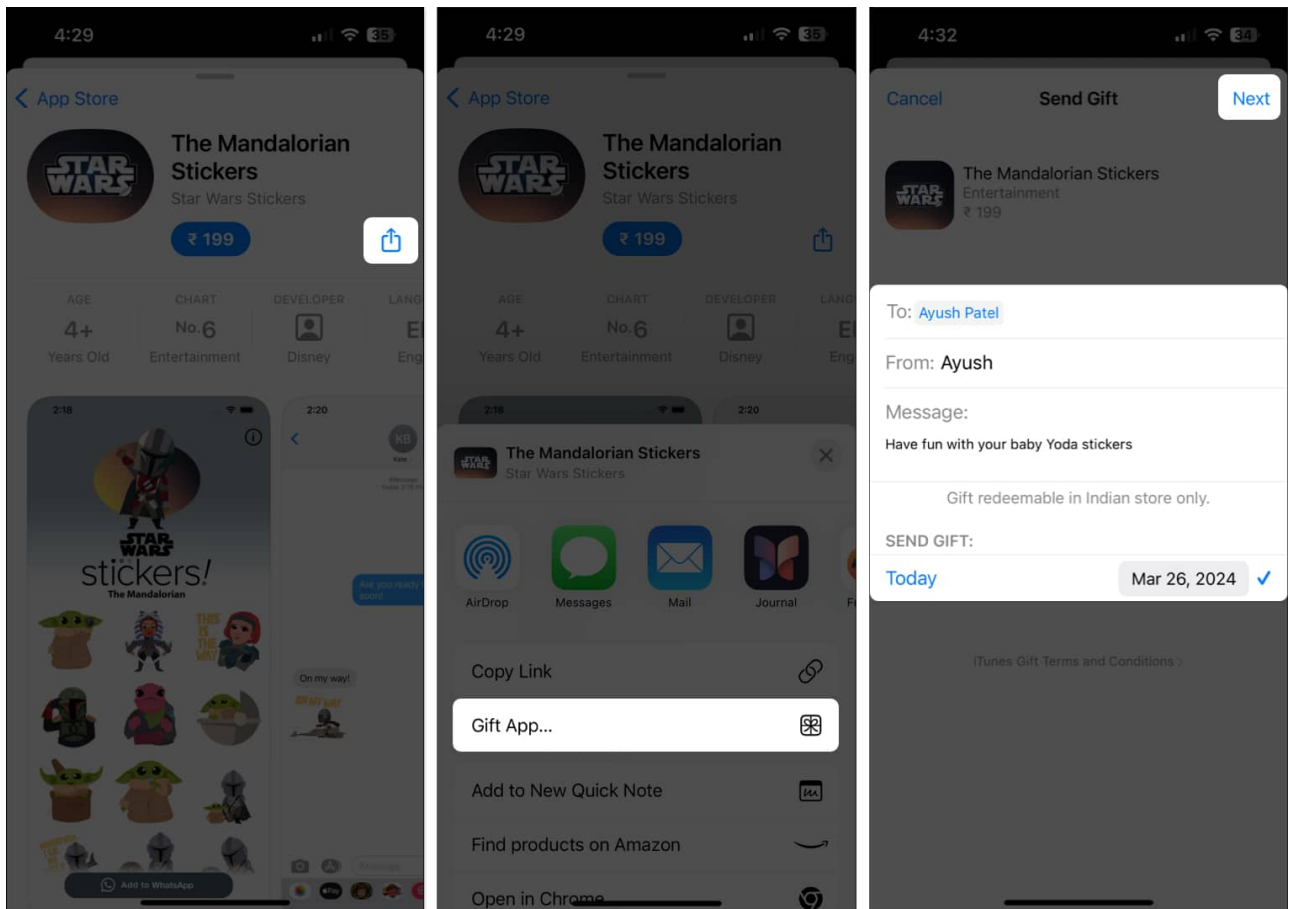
4:29 35

App Store

STAR WARS

The Mandalorian Stickers

Star Wars Stickers

₹ 199

AGE
4+
Years Old

CHART
No. 6
Entertainment

DEVELOPER
Disney

LANG
E
Eng

2:18

STAR WARS
stickers!
The Mandalorian

2:20

KB

Are you ready soon?

On my way!

Add to WhatsApp

4:29 35

App Store

The Mandalorian Stickers

Star Wars Stickers

₹ 199

AGE
4+
Years Old

CHART
No. 6
Entertainment

DEVELOPER
Disney

LANG
E
Eng

2:18

2:20

The Mandalorian Stickers

Star Wars Stickers

AirDrop

Messages

Mail

Journal

Fr

Copy Link

Gift App...

Add to New Quick Note

Find products on Amazon

Open in Chrome

4:32 34

Cancel

Send Gift

Next

The Mandalorian Stickers

Entertainment

₹ 199

To: Ayush Patel

From: Ayush

Message:

Have fun with your baby Yoda stickers

Gift redeemable in Indian store only.

SEND GIFT:

Today

Mar 26, 2024

iTunes Gift Terms and Conditions